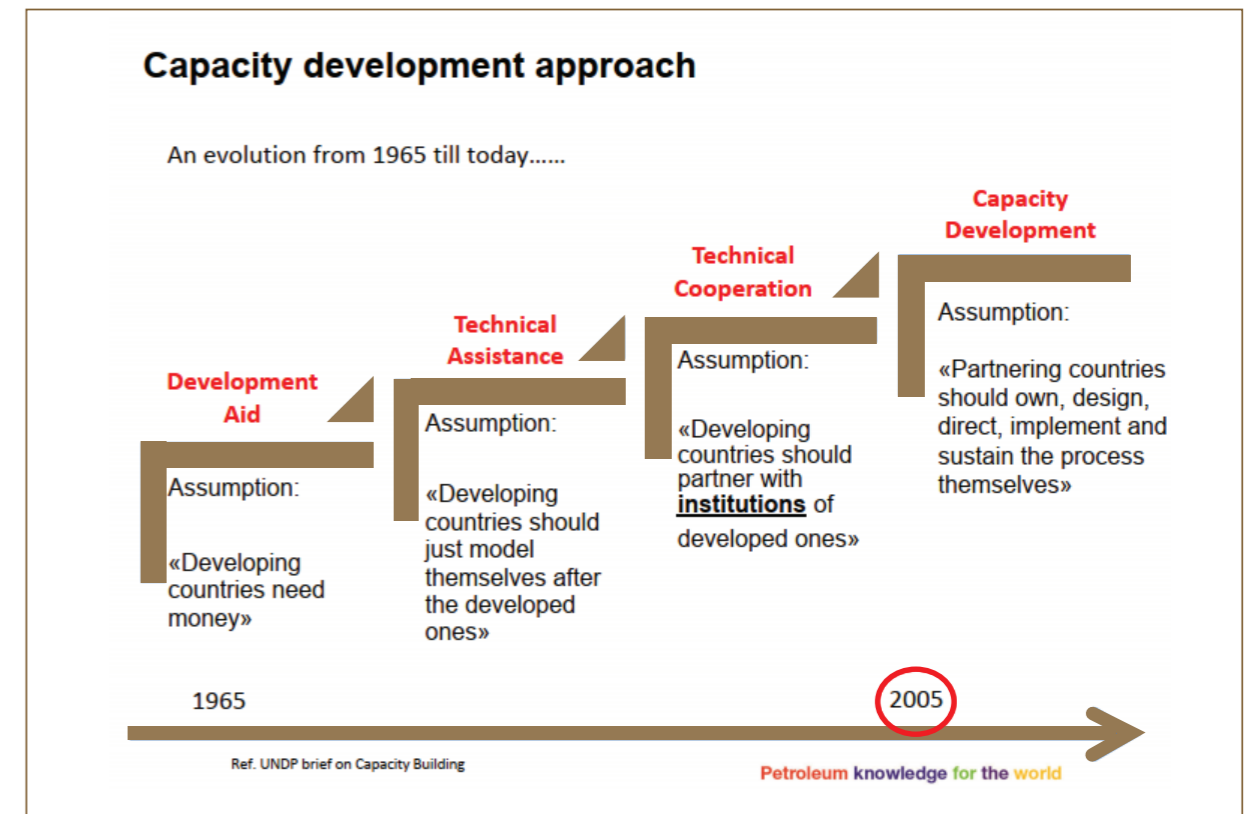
Capacity development approach

An evolution from 1965 till today……

Development Aid

Assumption:

«Developing countries need money»

Technical Assistance

Assumption:

«Developing countries should just model themselves after the developed ones»

Technical Cooperation

Assumption:

«Developing countries should partner with **institutions** of developed ones»

Capacity Development

Assumption:

«Partnering countries should own, design, direct, implement and sustain the process themselves»

1965

2005

Ref. UNDP brief on Capacity Building

Petroleum knowledge for the world